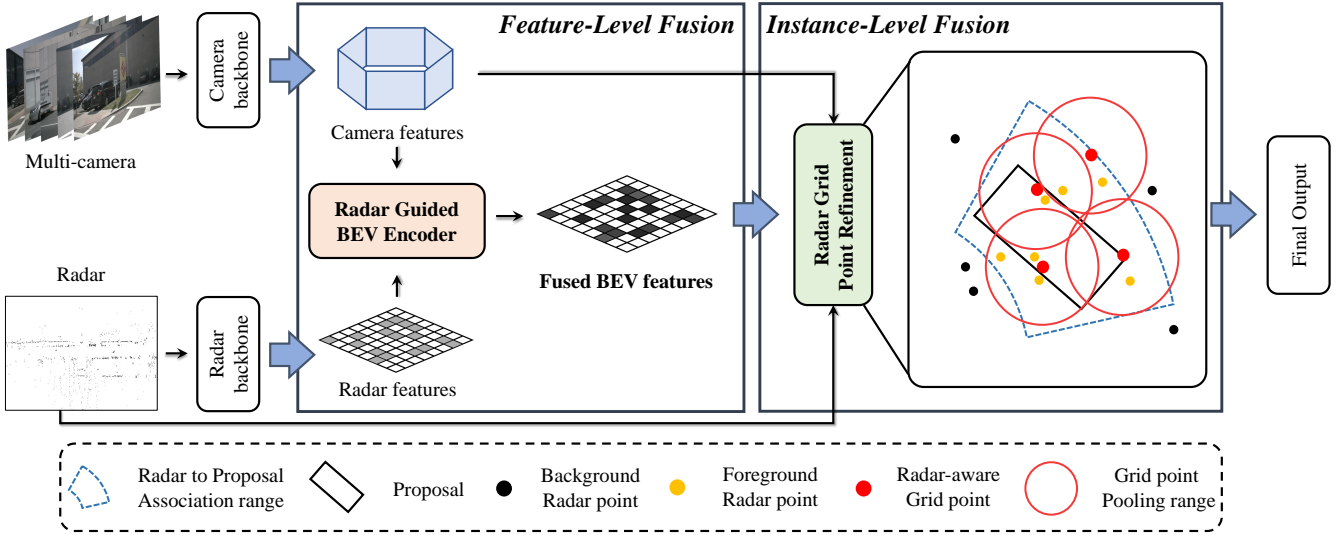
Multi-camera

Camera backbone

Feature-Level Fusion

Camera features

Radar Guided BEV Encoder

Fused BEV features

Radar features

Radar

Radar backbone

Instance-Level Fusion

Radar Grid Point Refinement

Final Output

Radar to Proposal Association range

Proposal

Background Radar point

Foreground Radar point

Radar-aware Grid point

Grid point Pooling range